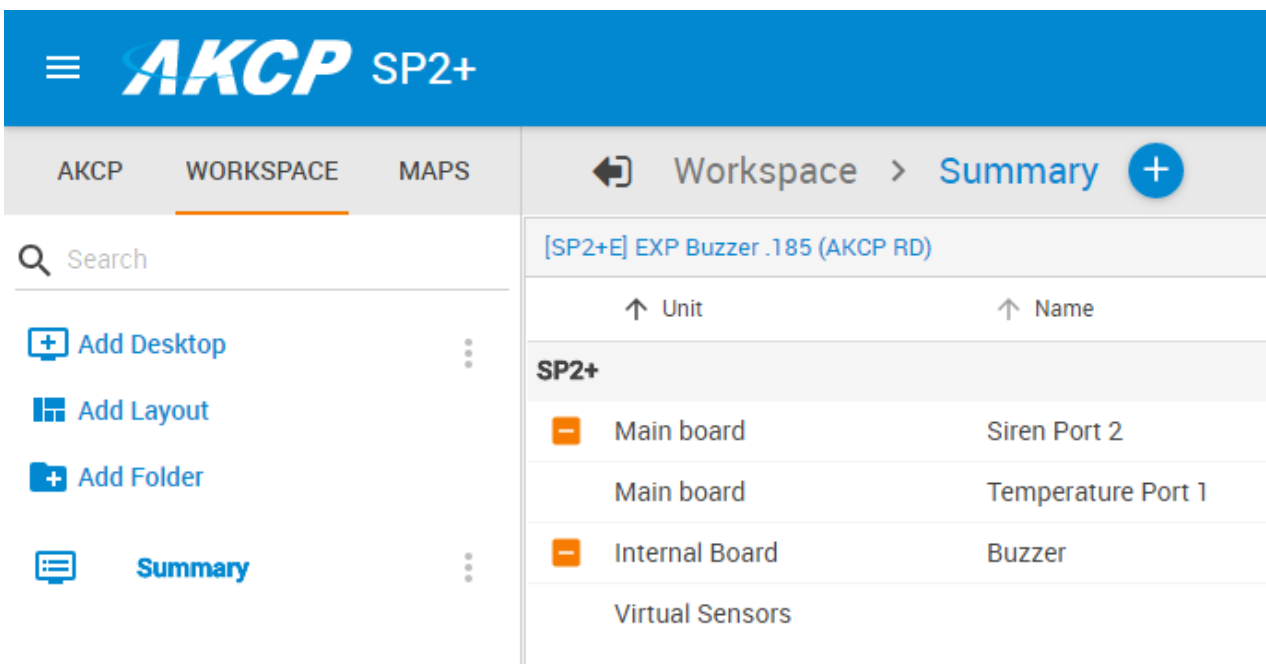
AKCP SP2+

AKCP WORKSPACE MAPS

Search

Add Desktop

Add Layout

Add Folder

Summary

Workspace > Summary

[SP2+E] EXP Buzzer .185 (AKCP RD)

| Unit | Name |
|---|---|
| SP2+ | |
| Main board | Siren Port 2 |
| Main board | Temperature Port 1 |
| Internal Board | Buzzer |
| Virtual Sensors | |